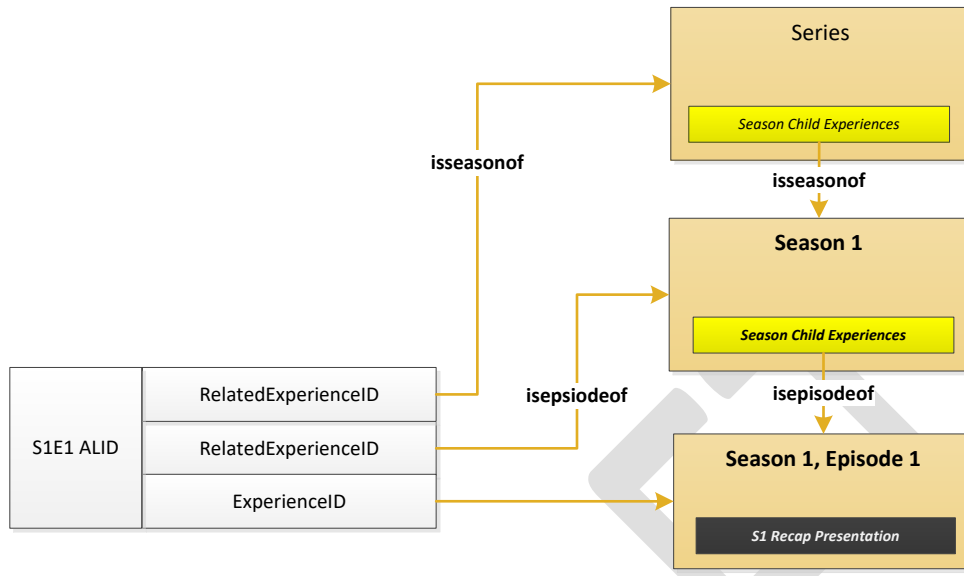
Series

Season Child Experiences

isseasonof

isseasonof

Season 1

Season Child Experiences

isepsiodeof

isepisodeof

S1E1 ALID

RelatedExperienceID

RelatedExperienceID

ExperienceID

Season 1, Episode 1

S1 Recap Presentation